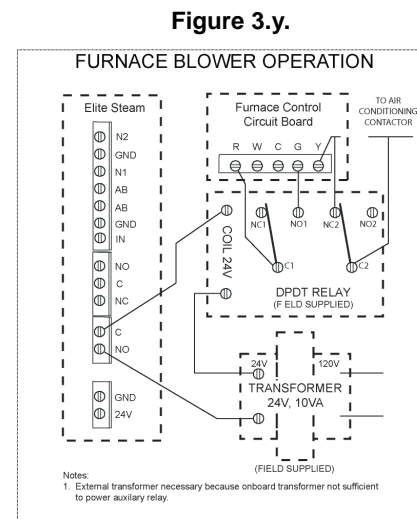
Figure 3.y.

FURNACE BLOWER OPERATION

Elite Steam

N2
GND
N1
AB
AB
GND
IN

NO
C
NC

C
NO

GND
24V

Furnace Control Circuit Board

R W C G Y

TO AIR CONDITIONING CONTACTOR

NC1 NO1 NC2 NO2

COIL 24V

C1 C2

DPDT RELAY
(F ELD SUPPLIED)

24V 120V
TRANSFORMER
24V, 10VA

(FIELD SUPPLIED)

Notes:
1. External transformer necessary because onboard transformer not sufficient to power auxilary relay.